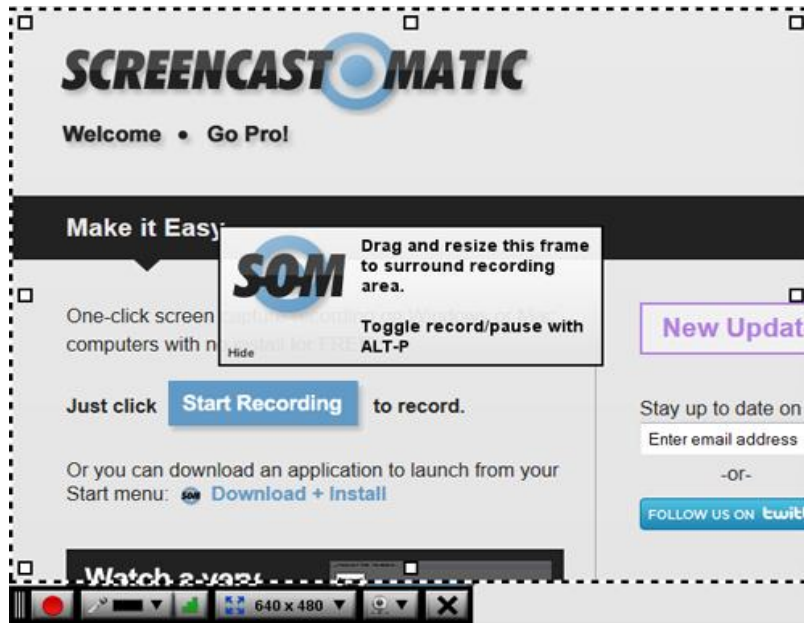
SCREENCAST MATIC

Welcome • Go Pro!

Make it Easy

SOM

Drag and resize this frame to surround recording area.

Toggle record/pause with ALT-P

Hide

One-click screen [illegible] computers with n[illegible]

Just click Start Recording to record.

Or you can download an application to launch from your Start menu: Download + Install

Watch a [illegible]

New Updat

Stay up to date on

Enter email address

-or-

FOLLOW US ON twit

640 x 480